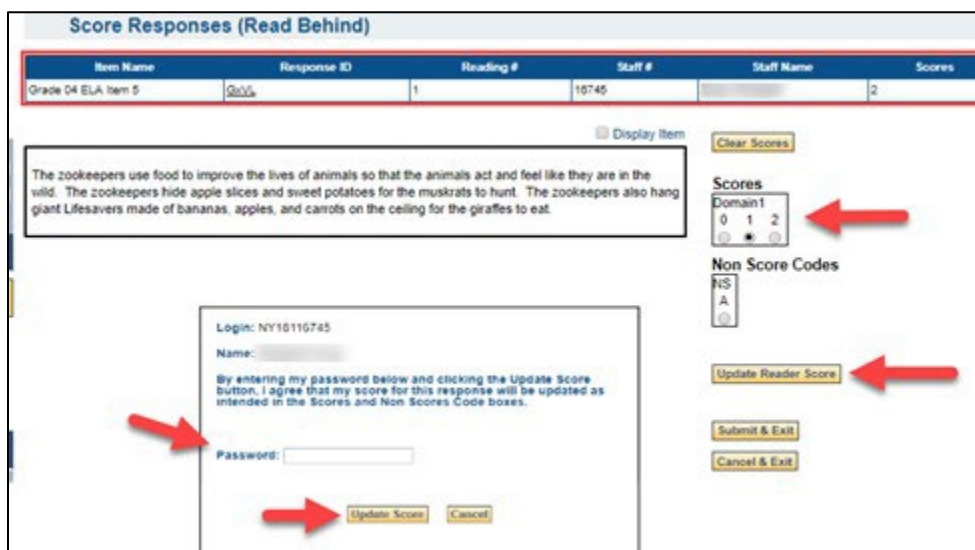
Score Responses (Read Behind)

| Item Name | Response ID | Reading # | Staff # | Staff Name | Scores |
|---|---|---|---|---|---|
| Grade 04 ELA Item 5 | GrVL | 1 | 16745 | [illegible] | 2 |

Display Item

The zookeepers use food to improve the lives of animals so that the animals act and feel like they are in the wild. The zookeepers hide apple slices and sweet potatoes for the muskrats to hunt. The zookeepers also hang giant Lifesavers made of bananas, apples, and carrots on the ceiling for the giraffes to eat.

Clear Scores

Scores
Domain1
0 1 2

Non Score Codes
NS
A

Login: NY16116745
Name: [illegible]
By entering my password below and clicking the Update Score button, I agree that my score for this response will be updated as intended in the Scores and Non Scores Code boxes.

Password:

Update Score Cancel

Update Reader Score

Submit & Exit

Cancel & Exit